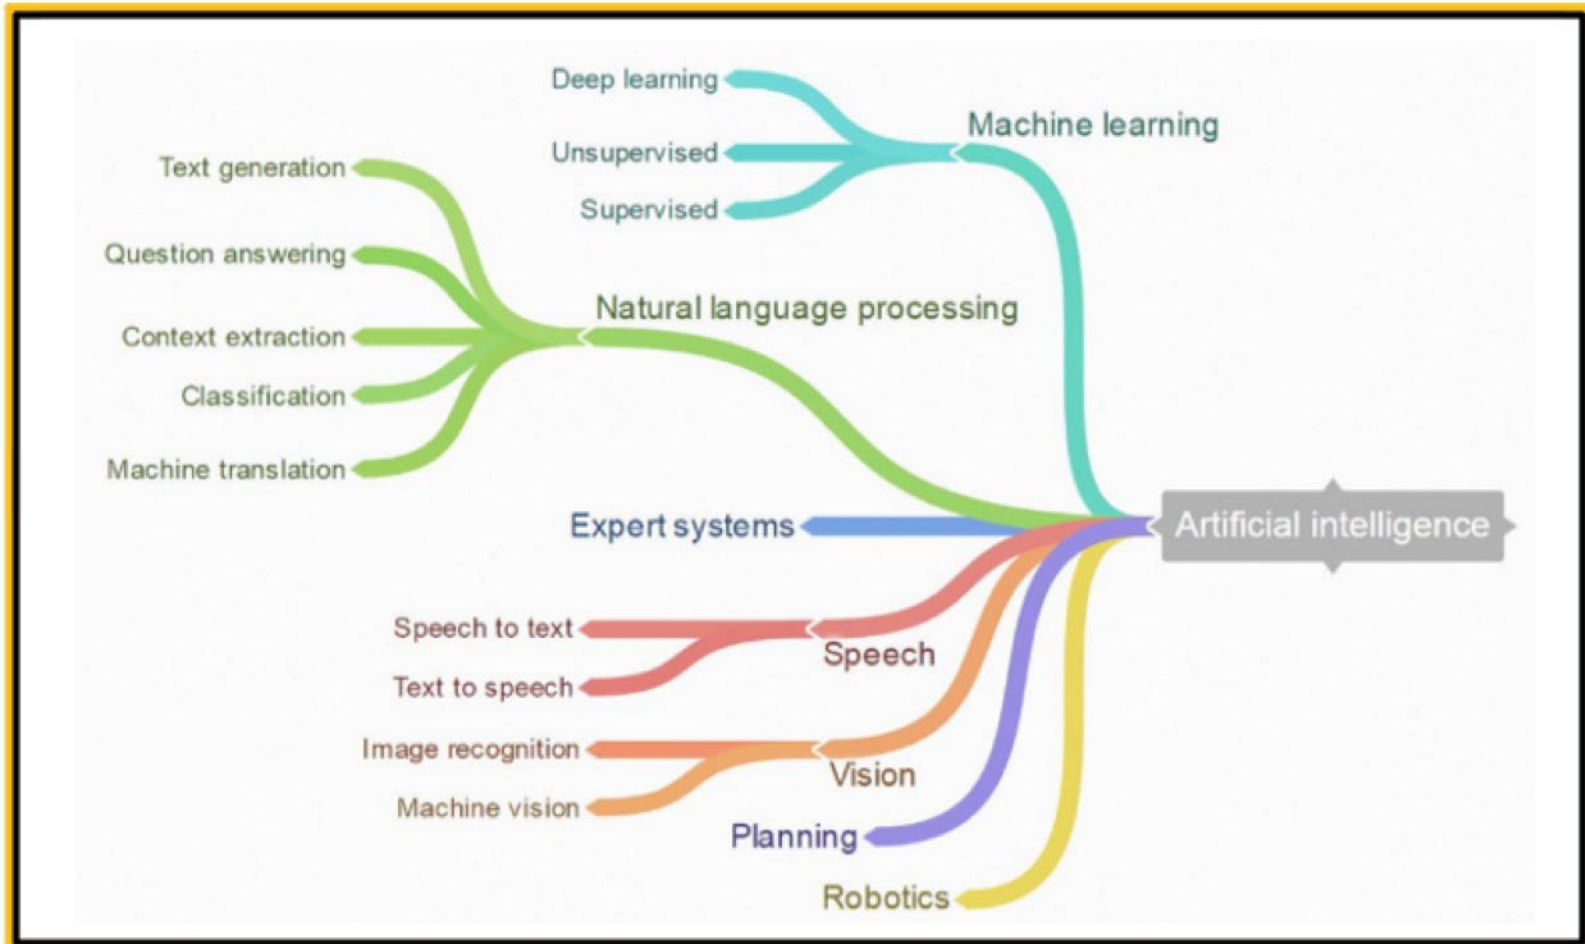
Deep learning
Machine learning
Unsupervised
Supervised
Text generation
Question answering
Natural language processing
Context extraction
Classification
Machine translation
Expert systems
Artificial intelligence
Speech to text
Speech
Text to speech
Image recognition
Vision
Machine vision
Planning
Robotics